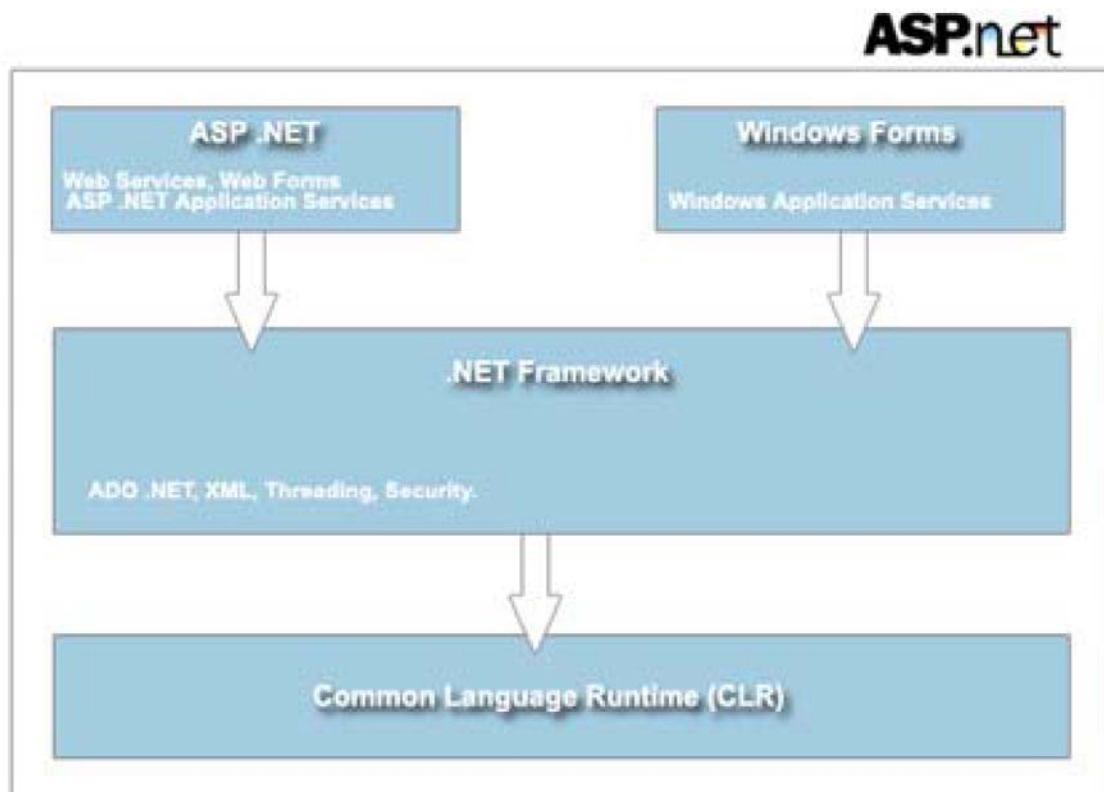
ASP.net

ASP .NET

Web Services, Web Forms
ASP .NET Application Services

Windows Forms

Windows Application Services

.NET Framework

ADO .NET, XML, Threading, Security.

Common Language Runtime (CLR)